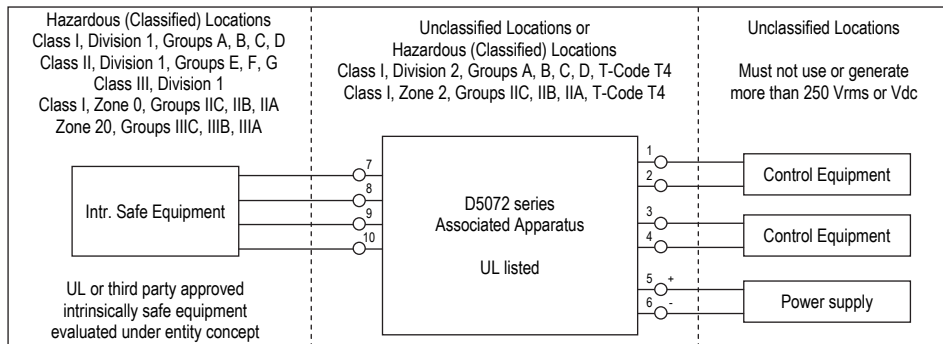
Hazardous (Classified) Locations
Class I, Division 1, Groups A, B, C, D
Class II, Division 1, Groups E, F, G
Class III, Division 1
Class I, Zone 0, Groups IIC, IIB, IIA
Zone 20, Groups IIIC, IIIB, IIIA

Intr. Safe Equipment

UL or third party approved intrinsically safe equipment evaluated under entity concept

Unclassified Locations or
Hazardous (Classified) Locations
Class I, Division 2, Groups A, B, C, D, T-Code T4
Class I, Zone 2, Groups IIC, IIB, IIA, T-Code T4

7
8
9
10

D5072 series
Associated Apparatus

UL listed

1
2
3
4
5 +
6 -

Unclassified Locations

Must not use or generate more than 250 Vrms or Vdc

Control Equipment

Control Equipment

Power supply